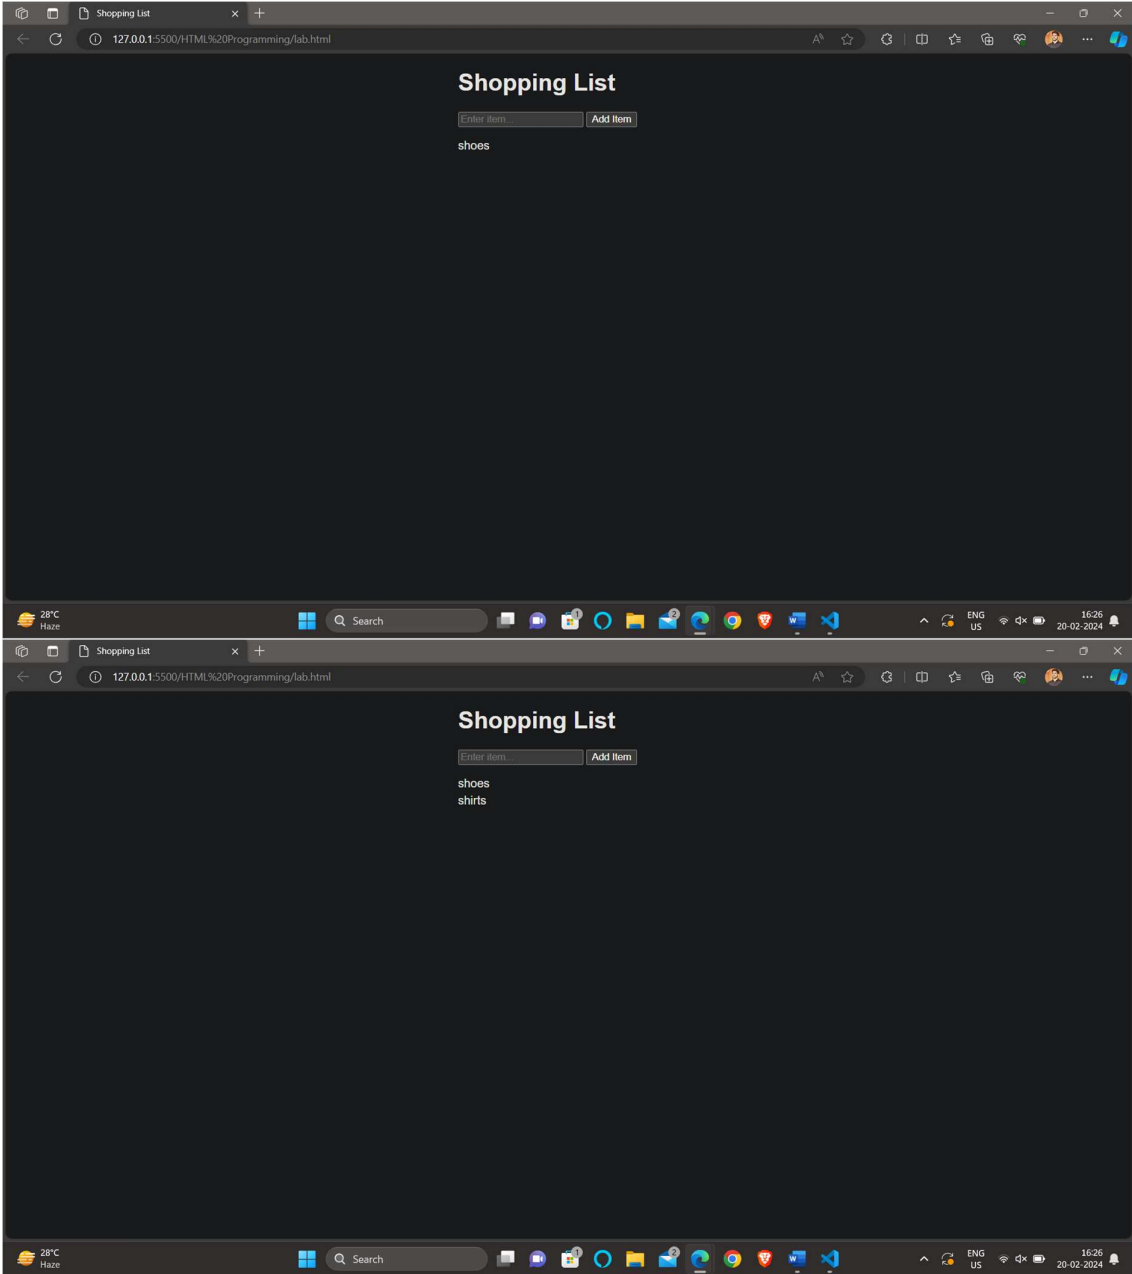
Shopping List

127.0.0.1:5500/HTML%20Programming/lab.html

Shopping List

Enter item... Add Item

shoes

28°C
Haze

Search

1

2

ENG
US

16:26
20-02-2024

Shopping List

127.0.0.1:5500/HTML%20Programming/lab.html

Shopping List

Enter item... Add Item

shoes
shirts

28°C
Haze

Search

1

2

ENG
US

16:26
20-02-2024